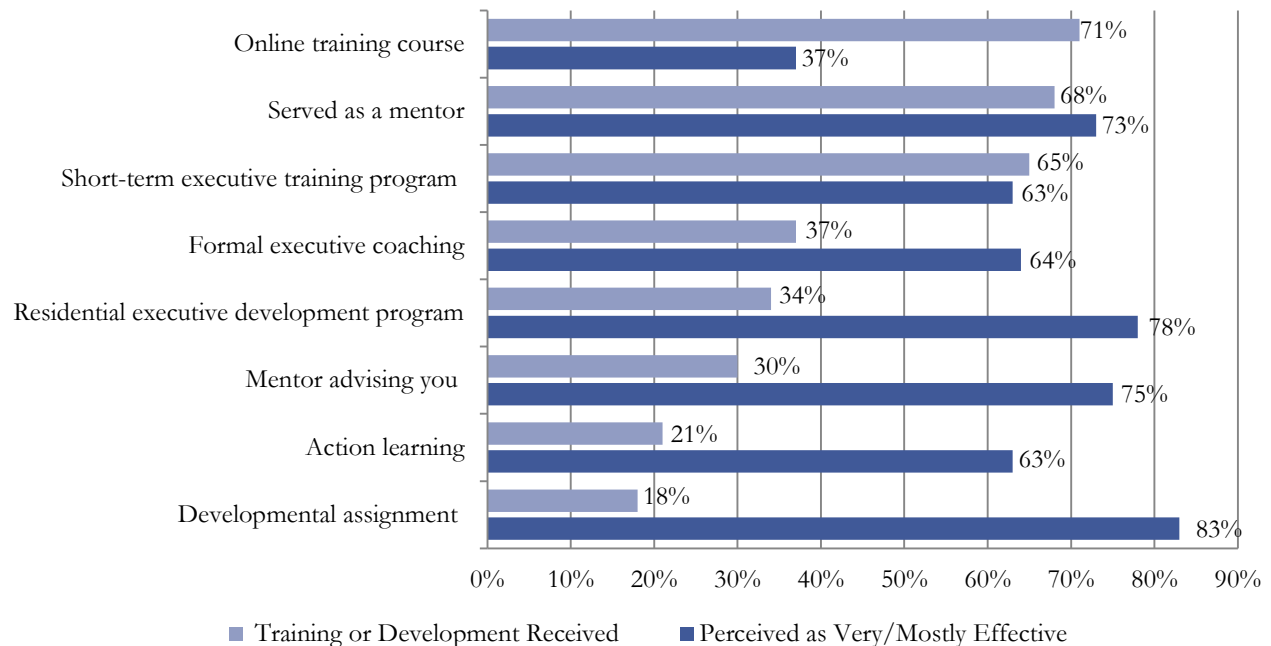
| | Training or Development Received | Perceived as Very/Mostly Effective |
|---|---|---|
| Online training course | 71% | 37% |
| Served as a mentor | 68% | 73% |
| Short-term executive training program | 65% | 63% |
| Formal executive coaching | 37% | 64% |
| Residential executive development program | 34% | 78% |
| Mentor advising you | 30% | 75% |
| Action learning | 21% | 63% |
| Developmental assignment | 18% | 83% |

0% 10% 20% 30% 40% 50% 60% 70% 80% 90%

Training or Development Received    Perceived as Very/Mostly Effective